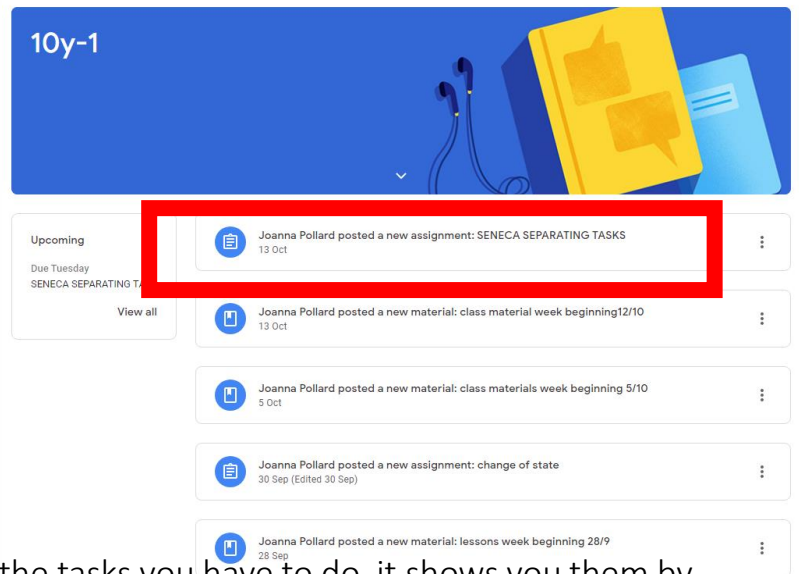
10y-1

Upcoming

Due Tuesday

SENECA SEPARATING TA

View all

Joanna Pollard posted a new assignment: SENECA SEPARATING TASKS

13 Oct

Joanna Pollard posted a new material: class material week beginning12/10

13 Oct

Joanna Pollard posted a new material: class materials week beginning 5/10

5 Oct

Joanna Pollard posted a new assignment: change of state

30 Sep (Edited 30 Sep)

Joanna Pollard posted a new material: lessons week beginning 28/9

28 Sep

the tasks you have to do, it shows you them by